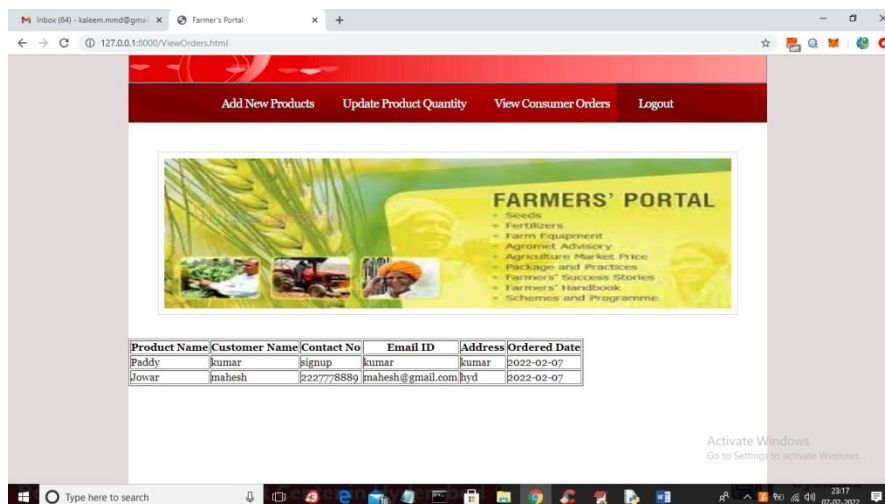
Inbox (64) - kaleem.mmd@gmai ×
Farmer's Portal ×
+
127.0.0.1:8000/ViewOrders.html

Add New Products
Update Product Quantity
View Consumer Orders
Logout

FARMERS' PORTAL
- Seeds
- Fertilizers
- Farm Equipment
- Agromet Advisory
- Agriculture Market Price
- Package and Practices
- Farmers' Success Stories
- Farmers' Handbook
- Schemes and Programme

| Product Name | Customer Name | Contact No | Email ID | Address | Ordered Date |
|---|---|---|---|---|---|
| Paddy | kumar | signup | kumar | kumar | 2022-02-07 |
| Jowar | mahesh | 2227778889 | mahesh@gmail.com | hyd | 2022-02-07 |

Activate Windows
Go to Settings to activate Windows.

Type here to search
23:17
07-02-2022